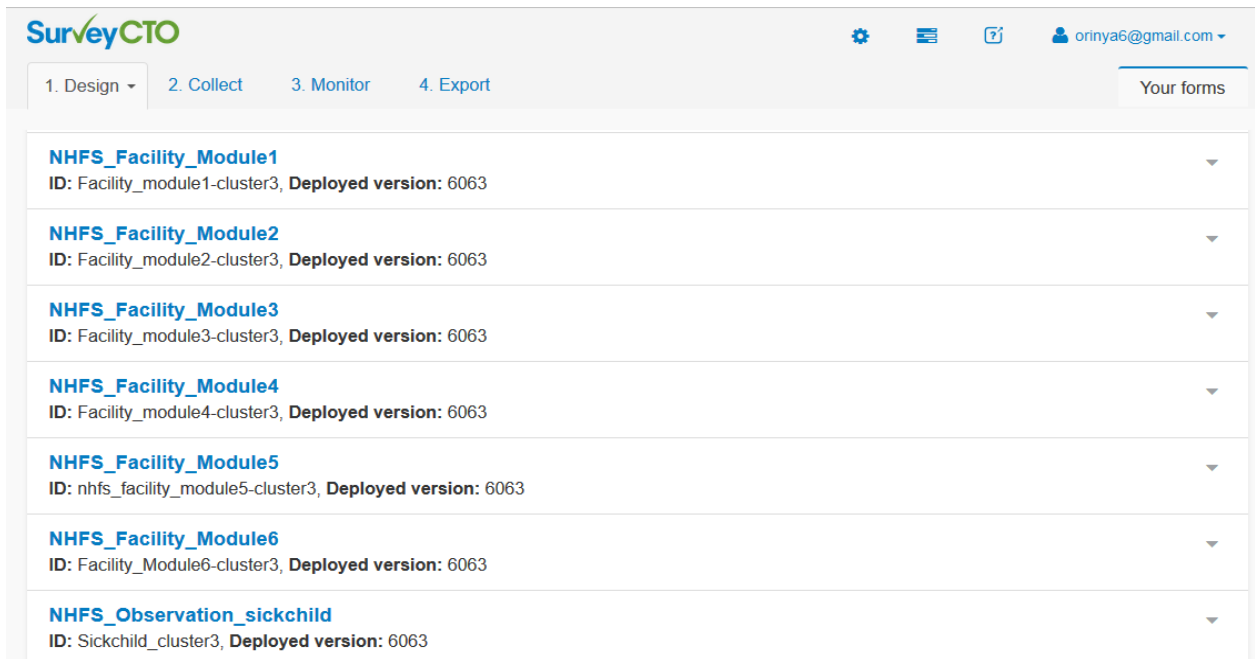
SurveyCTO

orinya6@gmail.com

1. Design 2. Collect 3. Monitor 4. Export

Your forms

NHFS_Facility_Module1
ID: Facility_module1-cluster3, Deployed version: 6063

NHFS_Facility_Module2
ID: Facility_module2-cluster3, Deployed version: 6063

NHFS_Facility_Module3
ID: Facility_module3-cluster3, Deployed version: 6063

NHFS_Facility_Module4
ID: Facility_module4-cluster3, Deployed version: 6063

NHFS_Facility_Module5
ID: nhfs_facility_module5-cluster3, Deployed version: 6063

NHFS_Facility_Module6
ID: Facility_Module6-cluster3, Deployed version: 6063

NHFS_Observation_sickchild
ID: Sickchild_cluster3, Deployed version: 6063